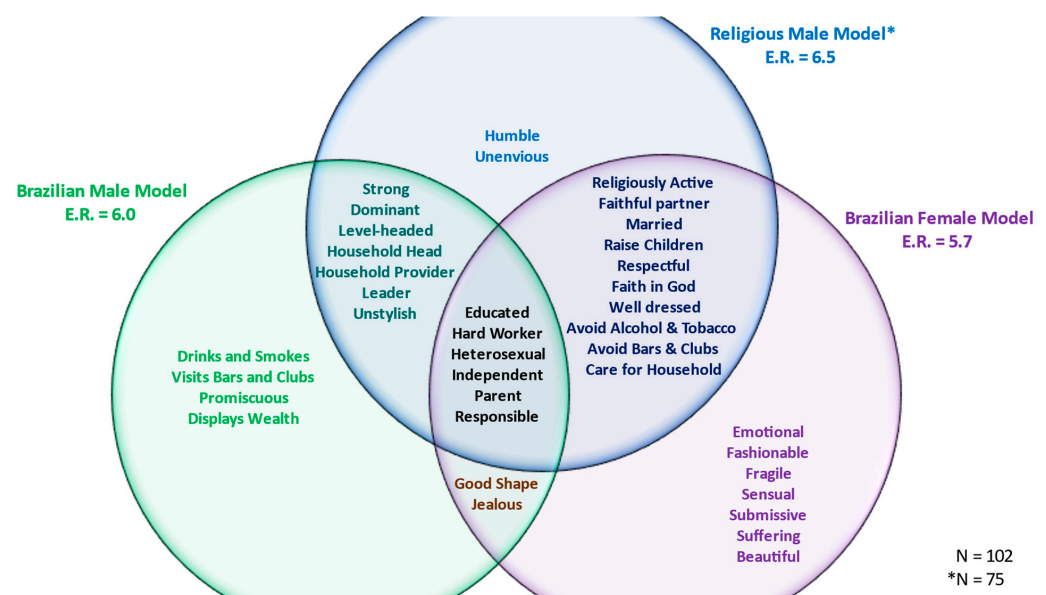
Religious Male Model*
E.R. = 6.5

Brazilian Male Model
E.R. = 6.0

Brazilian Female Model
E.R. = 5.7

Humble
Unenvious

Strong
Dominant
Level-headed
Household Head
Household Provider
Leader
Unstylish

Religiously Active
Faithful partner
Married
Raise Children
Respectful
Faith in God
Well dressed
Avoid Alcohol & Tobacco
Avoid Bars & Clubs
Care for Household

Educated
Hard Worker
Heterosexual
Independent
Parent
Responsible

Drinks and Smokes
Visits Bars and Clubs
Promiscuous
Displays Wealth

Emotional
Fashionable
Fragile
Sensual
Submissive
Suffering
Beautiful

Good Shape
Jealous

N = 102
*N = 75